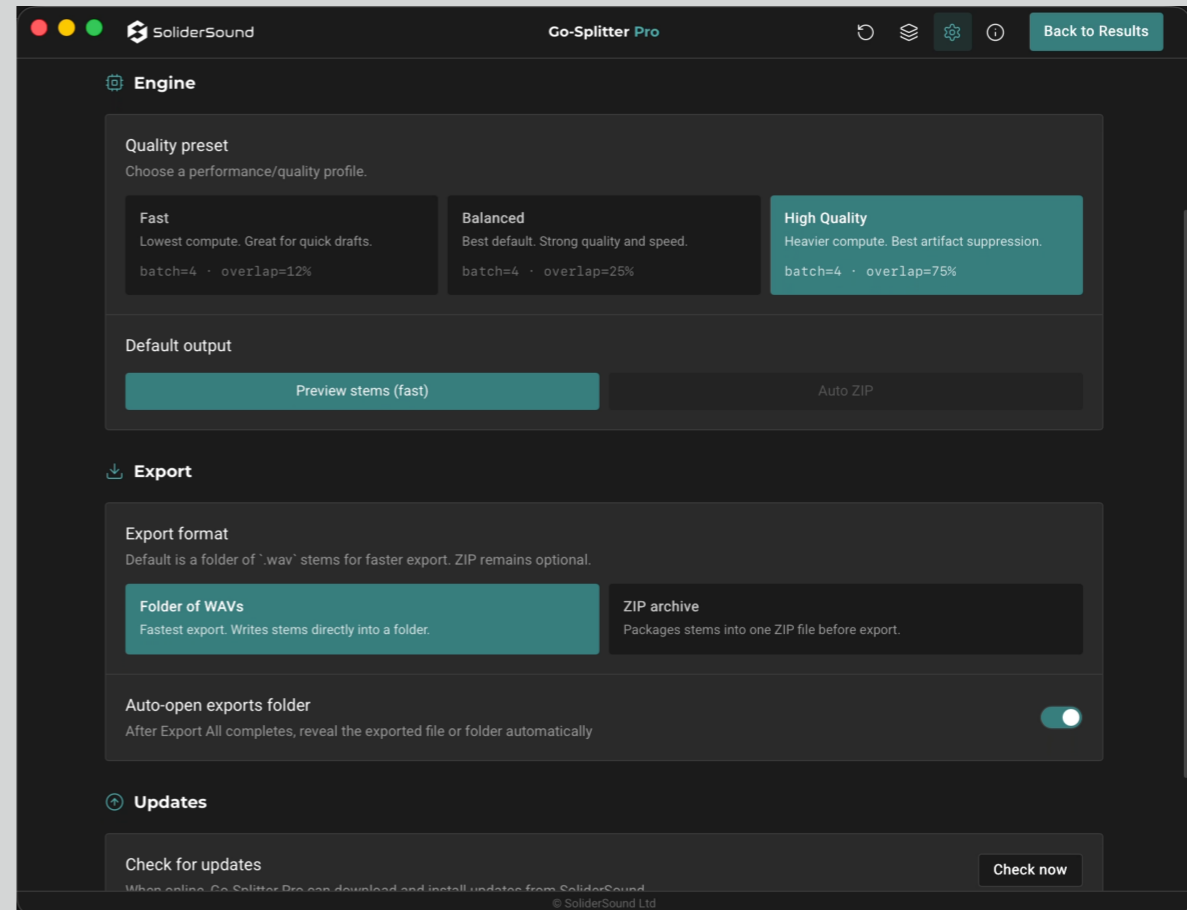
SoliderSound

Go-Splitter Pro

Back to Results

Engine

Quality preset

Choose a performance/quality profile.

Fast
Lowest compute. Great for quick drafts.
batch=4 · overlap=12%

Balanced
Best default. Strong quality and speed.
batch=4 · overlap=25%

High Quality
Heavier compute. Best artifact suppression.
batch=4 · overlap=75%

Default output

Preview stems (fast)

Auto ZIP

Export

Export format

Default is a folder of `.wav` stems for faster export. ZIP remains optional.

Folder of WAVs
Fastest export. Writes stems directly into a folder.

ZIP archive
Packages stems into one ZIP file before export.

Auto-open exports folder

After Export All completes, reveal the exported file or folder automatically

Updates

Check for updates

Check now

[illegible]

© SoliderSound Ltd